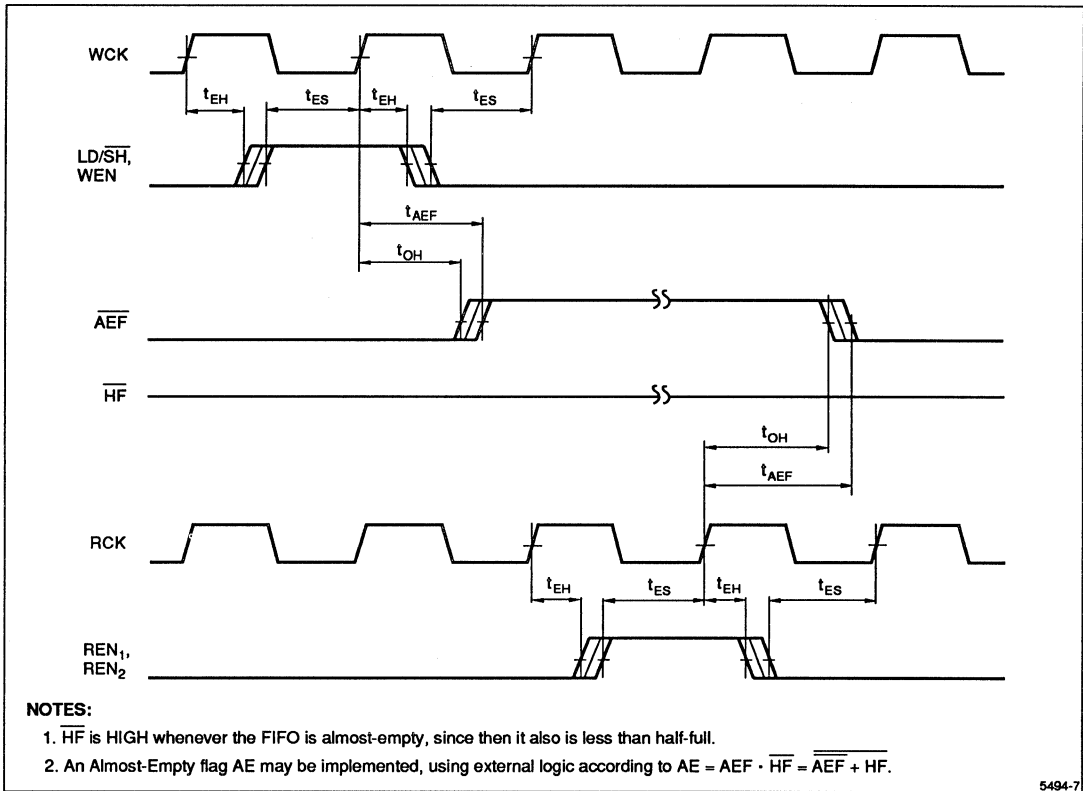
WCK

$t_{EH}$ $t_{ES}$ $t_{EH}$ $t_{ES}$

LD/$\overline{SH}$, WEN

$t_{AEF}$

$t_{OH}$

$\overline{AEF}$

$\overline{HF}$

$t_{OH}$

$t_{AEF}$

RCK

$t_{EH}$ $t_{ES}$ $t_{EH}$ $t_{ES}$

$REN_1$, $REN_2$

NOTES:

1. $\overline{HF}$ is HIGH whenever the FIFO is almost-empty, since then it also is less than half-full.

2. An Almost-Empty flag AE may be implemented, using external logic according to AE = AEF · $\overline{HF}$ = $\overline{\overline{AEF} + HF}$.

5494-7